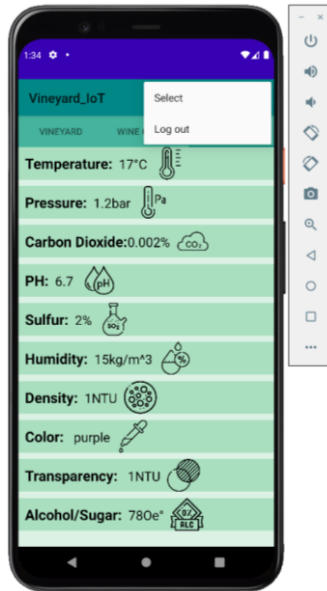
1:34

Vineyard_IoT

Select

Log out

VINEYARD WINE

Temperature: 17°C

Pressure: 1.2bar

Pa

Carbon Dioxide: 0.002%

$CO_2$

PH: 6.7

pH

Sulfur: 2%

$SO_2$

Humidity: 15kg/m^3

%

Density: 1NTU

Color: purple

Transparency: 1NTU

Alcohol/Sugar: 780e°

ALC